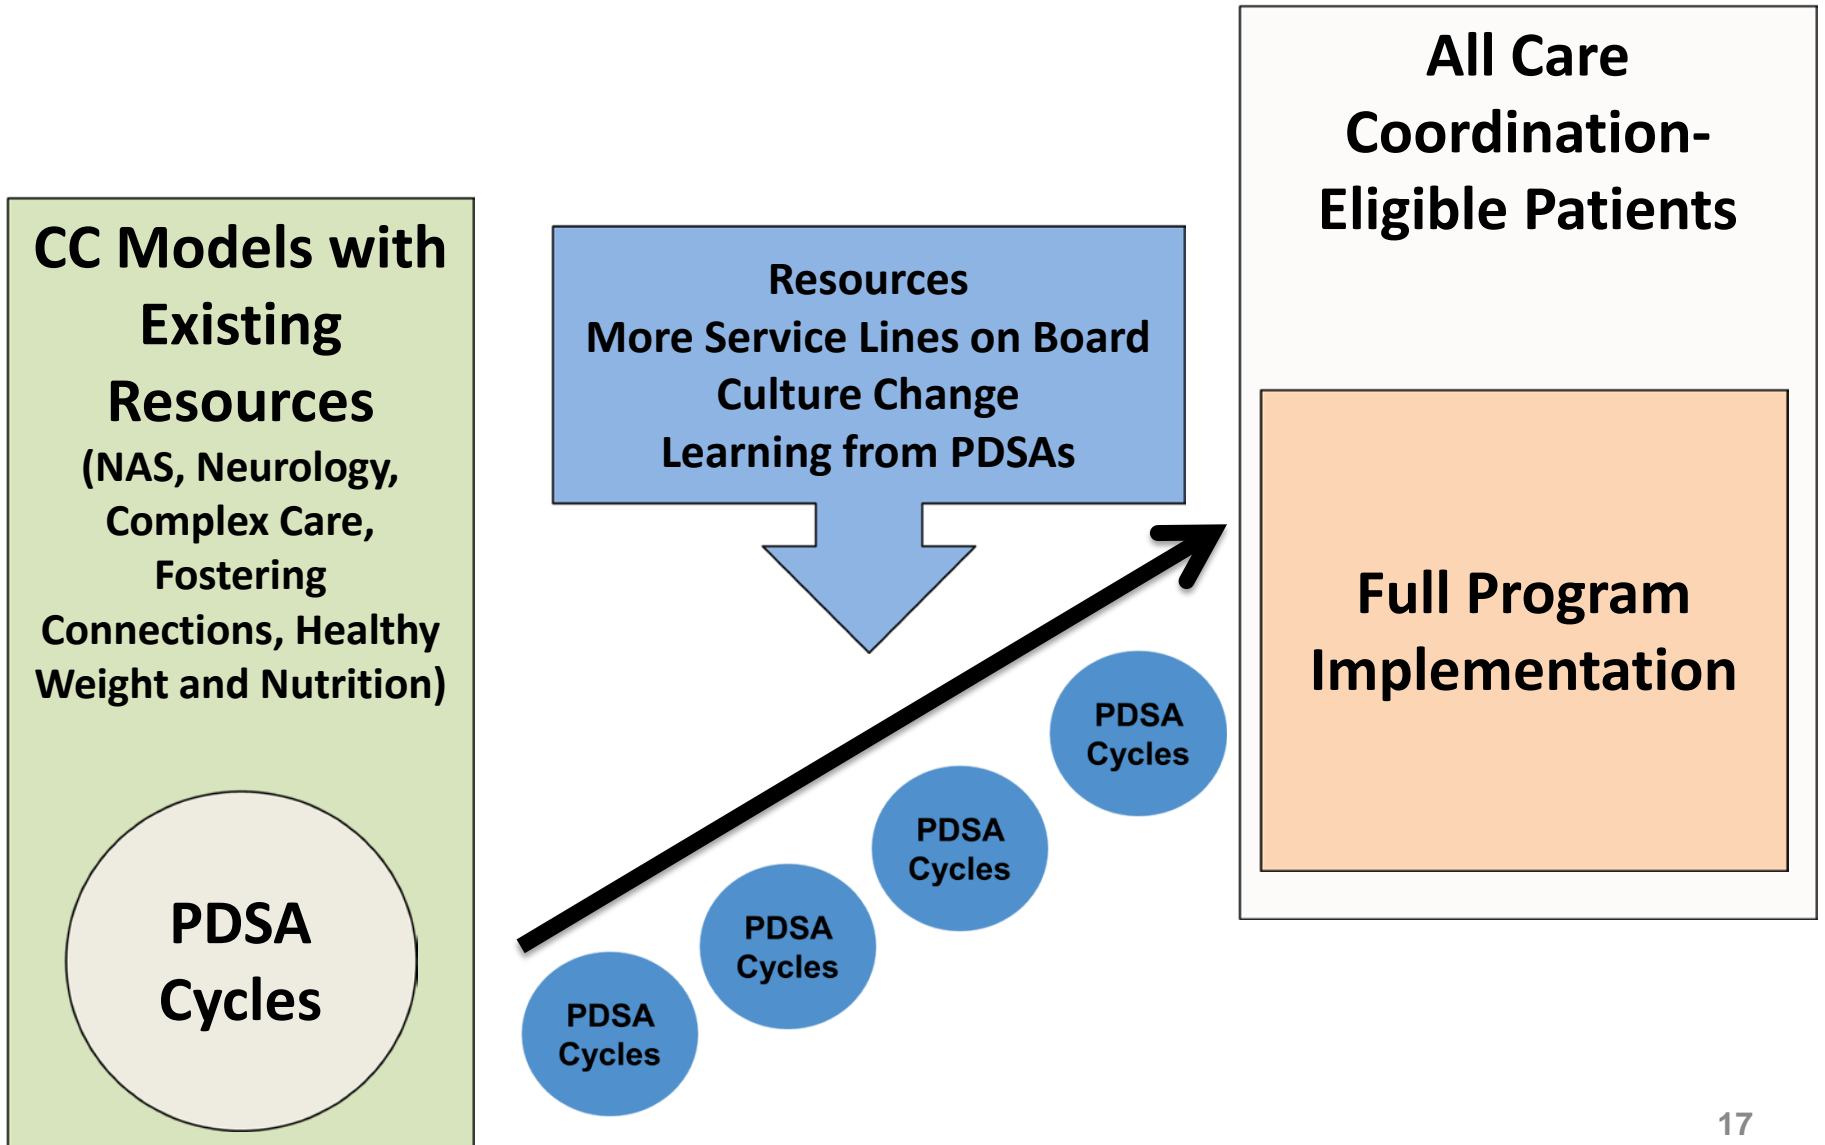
CC Models with Existing Resources

(NAS, Neurology, Complex Care, Fostering Connections, Healthy Weight and Nutrition)

PDSA Cycles

Resources
More Service Lines on Board
Culture Change
Learning from PDSAs

PDSA Cycles

PDSA Cycles

PDSA Cycles

PDSA Cycles

All Care Coordination-Eligible Patients

Full Program Implementation

17